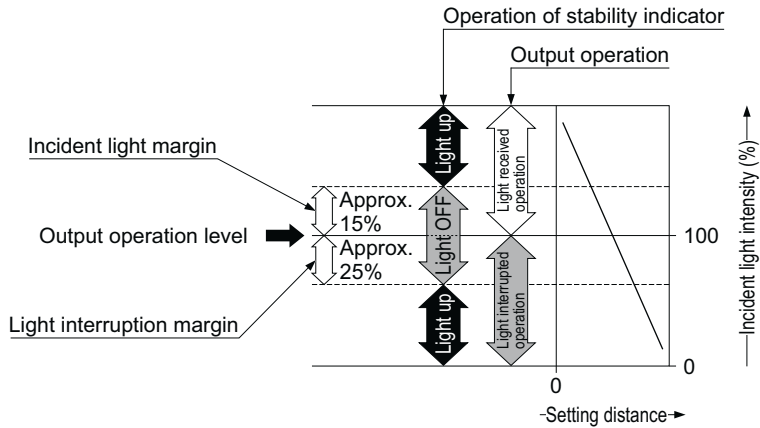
Operation of stability indicator

Output operation

Incident light margin

Light up

Light received operation

Approx. 15%

Light OFF

Output operation level

100

Approx. 25%

Light interrupted operation

Light interruption margin

Light up

0

0

Setting distance

Incident light intensity (%)